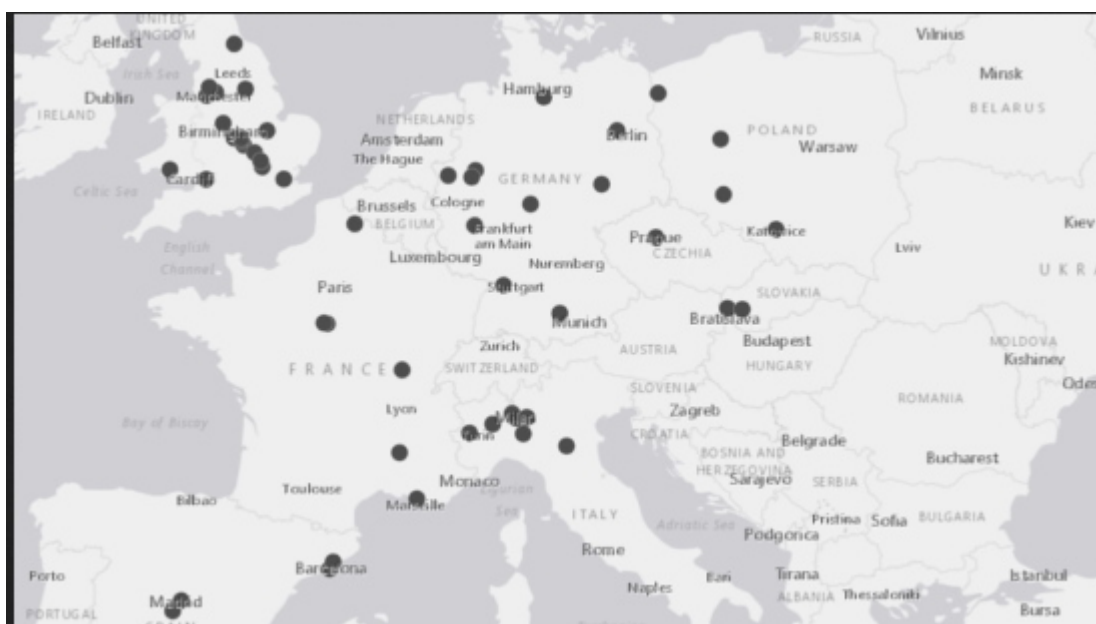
UNITED KINGDOM
Belfast
Irish Sea
Leeds
Manchester
Dublin
IRELAND
Birmingham
Cardiff
Celtic Sea
English Channel
Hamburg
Berlin
NETHERLANDS
Amsterdam
The Hague
GERMANY
Cologne
Brussels
BELGIUM
Frankfurt am Main
Luxembourg
Nuremberg
Stuttgart
Paris
Munich
FRANCE
Zurich
SWITZERLAND
AUSTRIA
Lyon
Milan
Turin
Bay of Biscay
Monaco
Ligurian Sea
Toulouse
Marseille
Bilbao
Barcelona
Porto
PORTUGAL
Madrid
ITALY
Rome
Naples
Adriatic Sea
RUSSIA
Vilnius
Minsk
BELARUS
POLAND
Warsaw
Prague
CZECHIA
Katowice
Lviv
Kiev
UKRA
SLOVAKIA
Bratislava
Budapest
HUNGARY
MOLDOVA
Kishinev
Odes
SLOVENIA
Zagreb
CROATIA
ROMANIA
BOSNIA AND HERZEGOVINA
Sarajevo
Belgrade
SERBIA
Bucharest
Pristina
Sofia
BULGARIA
Podgorica
Bari
Tirana
ALBANIA
Thessaloniki
Istanbul
Bursa